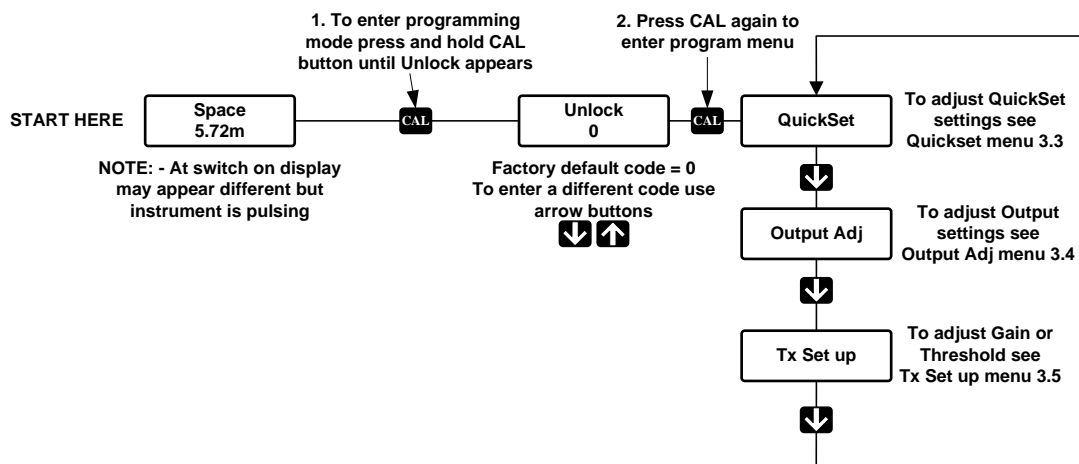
1. To enter programming mode press and hold CAL button until Unlock appears

2. Press CAL again to enter program menu

START HERE

Space
5.72m

CAL

Unlock
0

CAL

QuickSet

To adjust QuickSet settings see Quickset menu 3.3

NOTE: - At switch on display may appear different but instrument is pulsing

Factory default code = 0
To enter a different code use arrow buttons

Output Adj

To adjust Output settings see Output Adj menu 3.4

Tx Set up

To adjust Gain or Threshold see Tx Set up menu 3.5